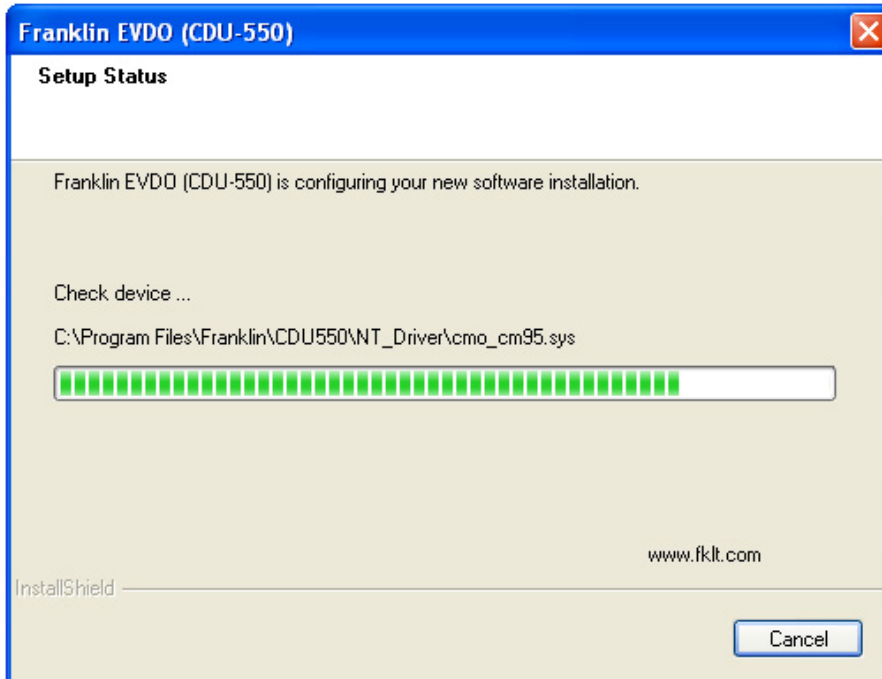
Franklin EVDO (CDU-550)

Setup Status

Franklin EVDO (CDU-550) is configuring your new software installation.

Check device ...

C:\Program Files\Franklin\CDU550\NT_Driver\cmo_cm95.sys

www.fklt.com

InstallShield

Cancel